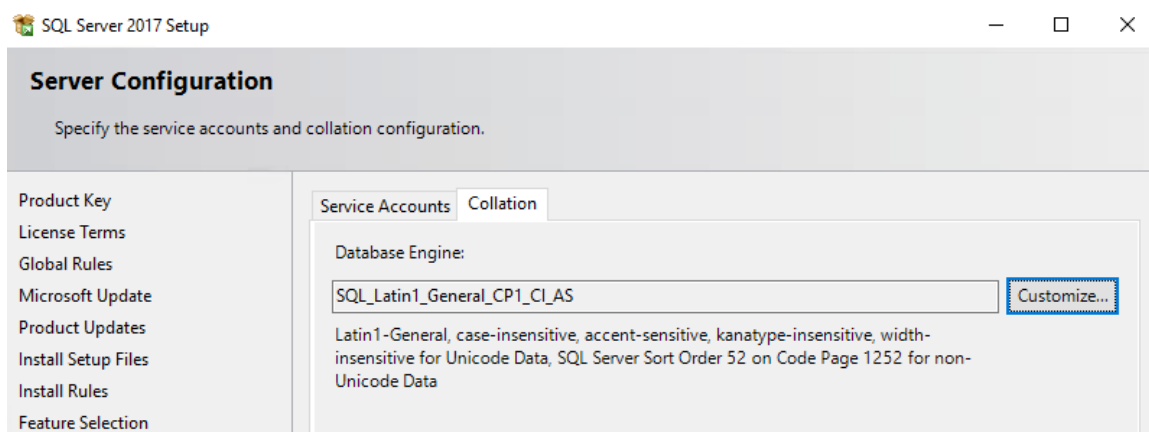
SQL Server 2017 Setup

Server Configuration

Specify the service accounts and collation configuration.

Product Key
License Terms
Global Rules
Microsoft Update
Product Updates
Install Setup Files
Install Rules
Feature Selection

Service Accounts | Collation

Database Engine:

SQL_Latin1_General_CP1_CI_AS

Customize...

Latin1-General, case-insensitive, accent-sensitive, kanatype-insensitive, width-insensitive for Unicode Data, SQL Server Sort Order 52 on Code Page 1252 for non-Unicode Data